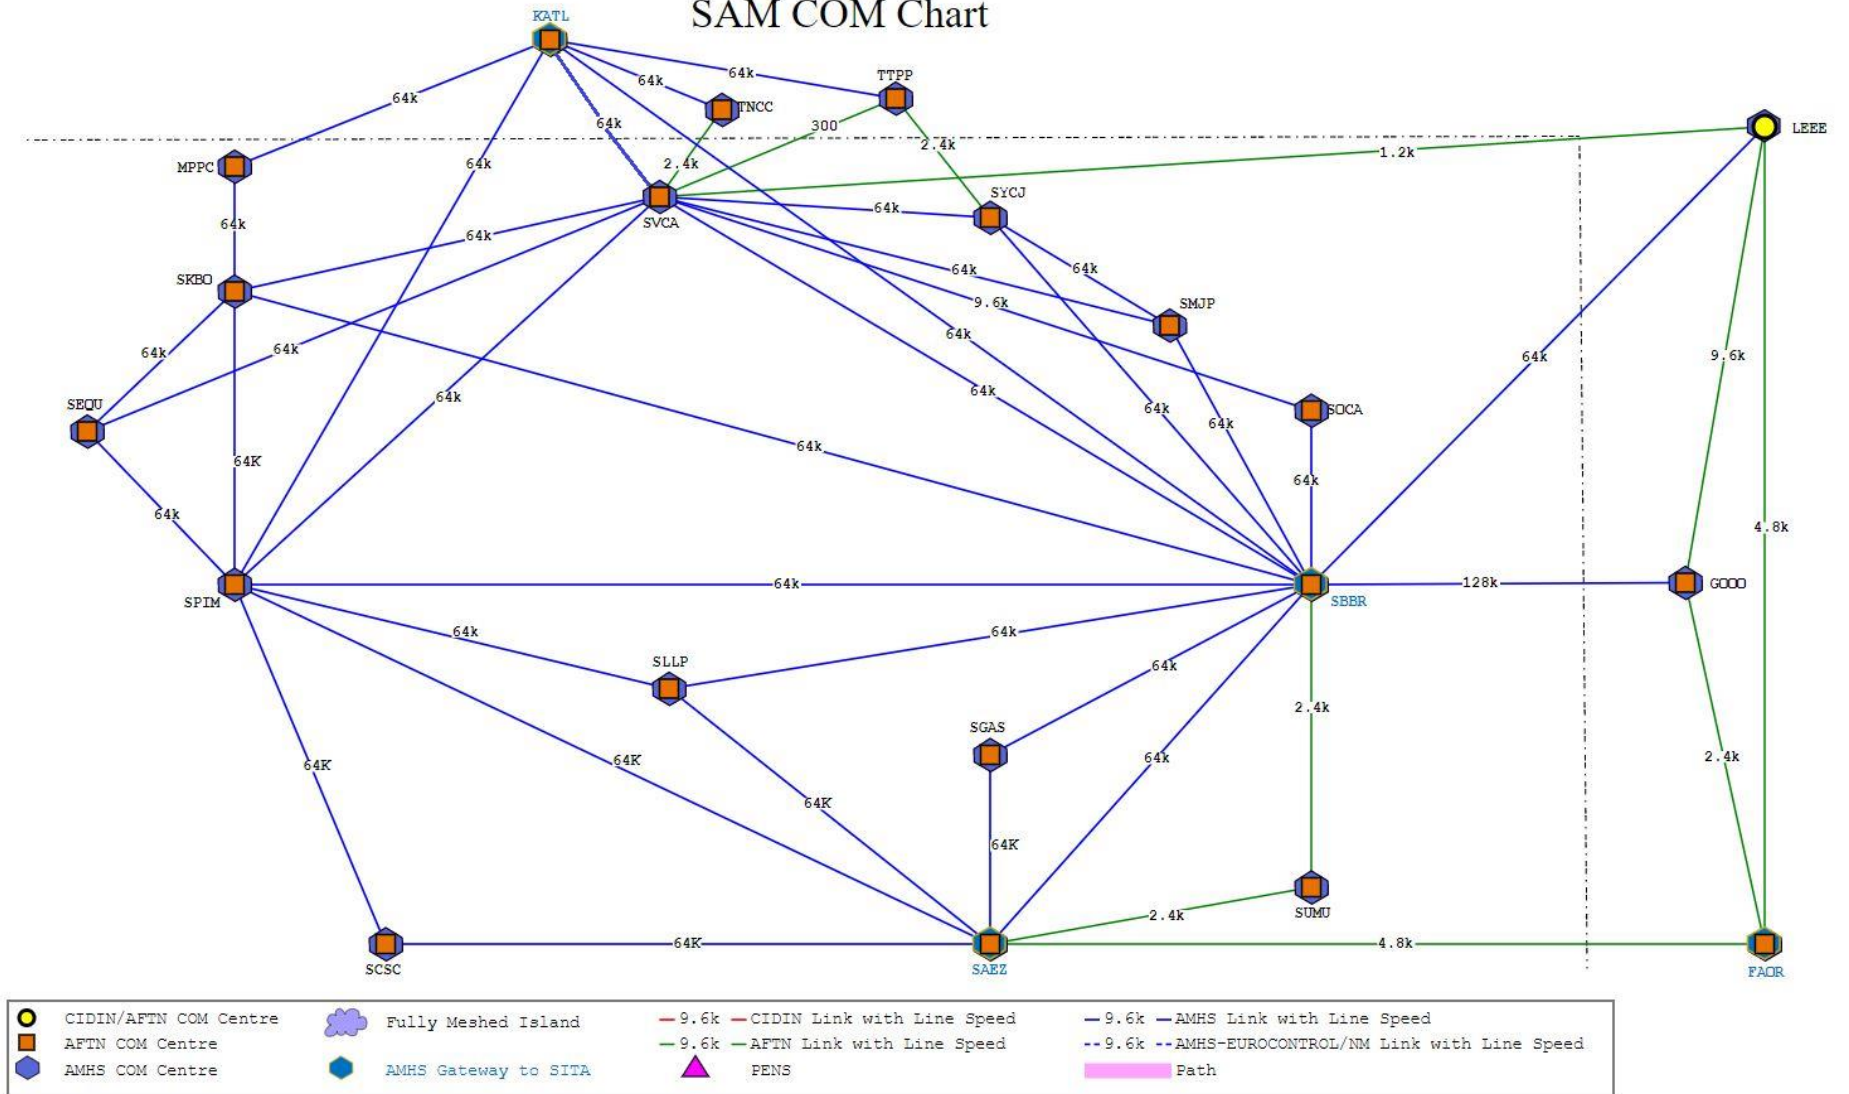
SAM COM Chart

KATL
64k
64k
64k
TTPP
TNCC
64k
300
2.4k
LEEE
1.2k
MPPC
64k
2.4k
SVCA
64k
SYCJ
64k
64k
SKBO
64k
64k
SMJP
9.6k
64k
64k
9.6k
64k
64k
SEQU
64k
64k
64k
64k
64k
SOCA
64K
64k
64k
64k
4.8k
SPIM
64k
SBBR
128k
GOOO
64k
64k
SLLP
64k
2.4k
SGAS
64K
64k
64K
2.4k
64K
64K
64K
SUMU
2.4k
SCSC
64K
SAEZ
4.8k
FAOR

CIDIN/AFTN COM Centre
AFTN COM Centre
AMHS COM Centre
Fully Meshed Island
AMHS Gateway to SITA
—9.6k —CIDIN Link with Line Speed
—9.6k —AFTN Link with Line Speed
PENS
—9.6k —AMHS Link with Line Speed
--9.6k --AMHS-EUROCONTROL/NM Link with Line Speed
Path